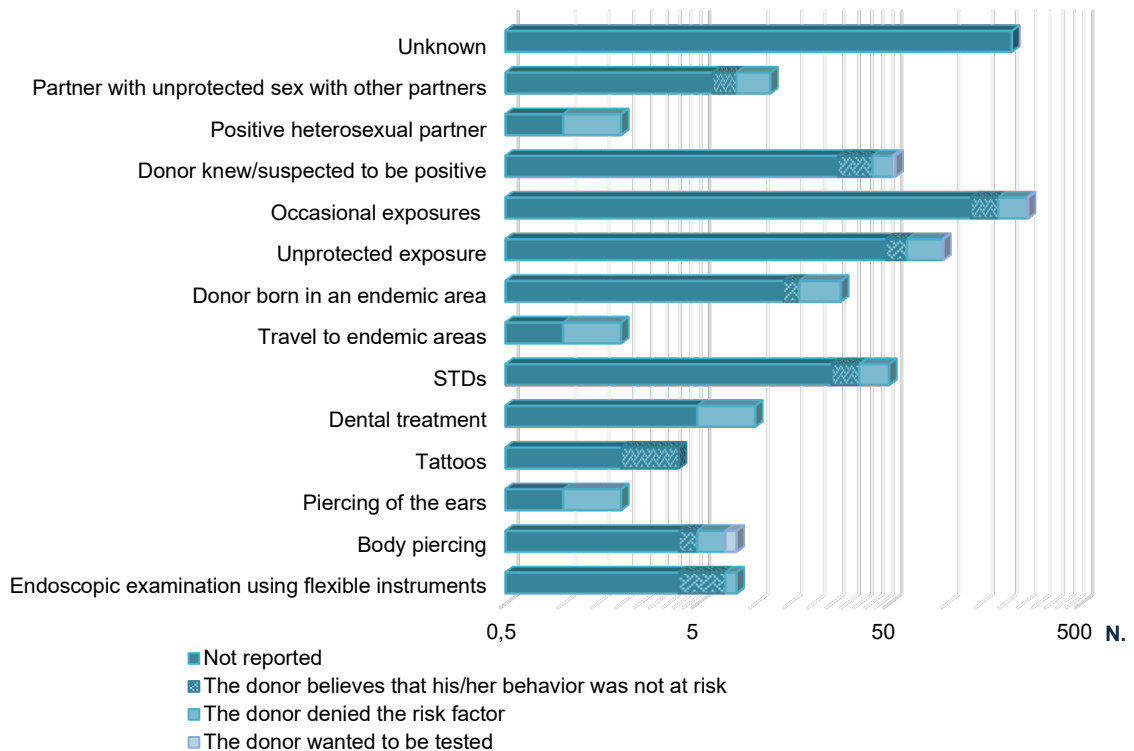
Unknown
Partner with unprotected sex with other partners
Positive heterosexual partner
Donor knew/suspected to be positive
Occasional exposures
Unprotected exposure
Donor born in an endemic area
Travel to endemic areas
STDs
Dental treatment
Tattoos
Piercing of the ears
Body piercing
Endoscopic examination using flexible instruments

0,5
5
50
500
N.

Not reported
The donor believes that his/her behavior was not at risk
The donor denied the risk factor
The donor wanted to be tested